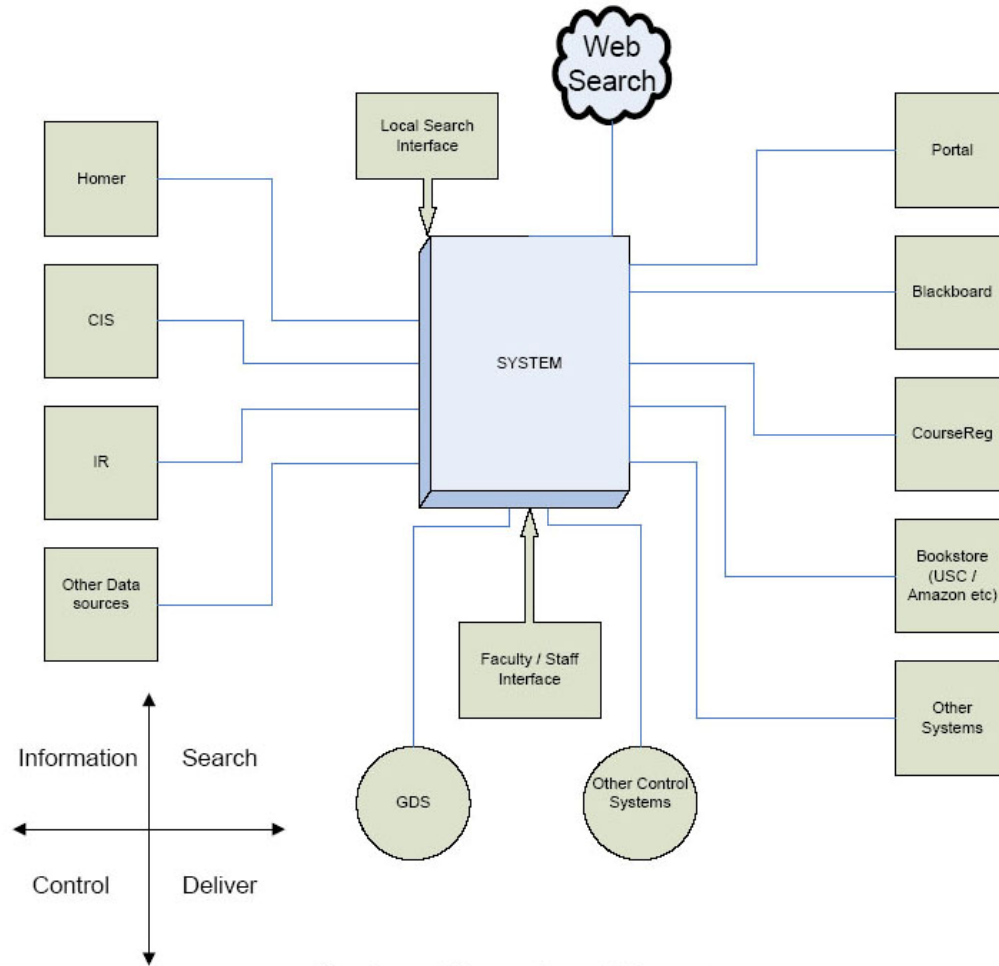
Web Search

Local Search Interface

Homer

CIS

IR

Other Data sources

SYSTEM

Portal

Blackboard

CourseReg

Bookstore (USC / Amazon etc)

Other Systems

Faculty / Staff Interface

GDS

Other Control Systems

Information

Search

Control

Deliver

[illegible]